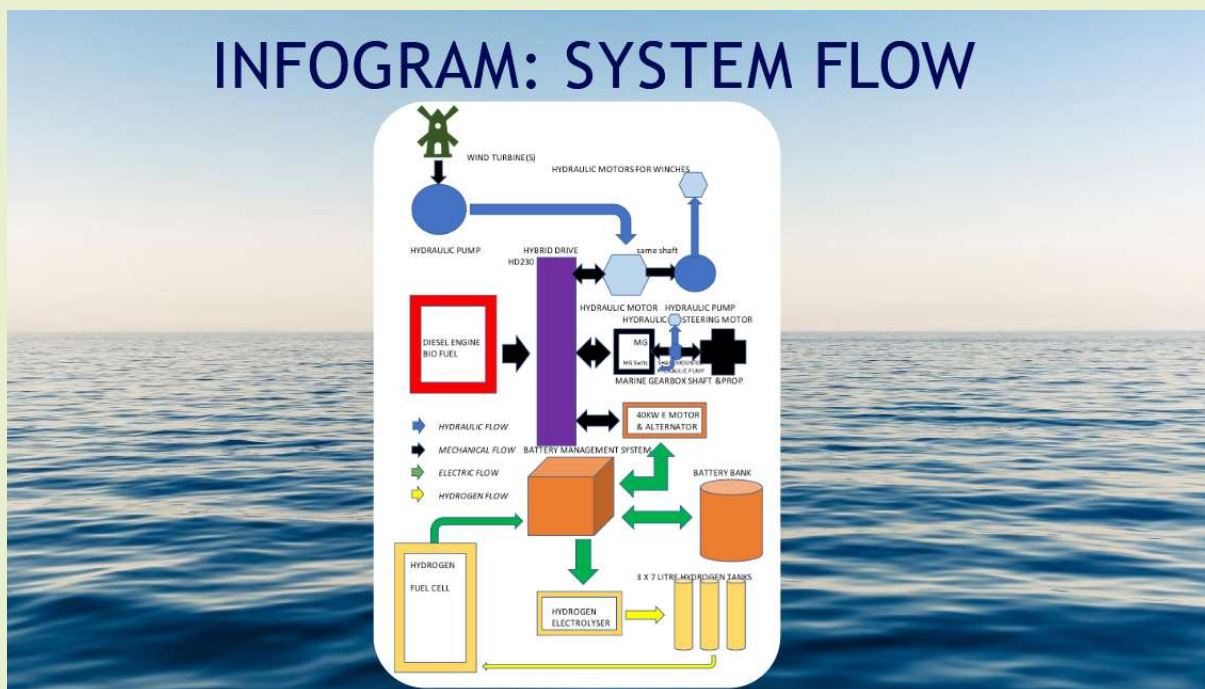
INFOGRAM: SYSTEM FLOW

WIND TURBINE(S)

HYDRAULIC MOTORS FOR WINCHES

HYDRAULIC PUMP

HYBRID DRIVE HD230

same shaft

HYDRAULIC MOTOR

HYDRAULIC PUMP

HYDRAULIC STEERING MOTOR

DIESEL ENGINE BIO FUEL

MG

MG Swltch

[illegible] HYDRAULIC PUMP

MARINE GEARBOX SHAFT &PROP

HYDRAULIC FLOW

MECHANICAL FLOW

ELECTRIC FLOW

HYDROGEN FLOW

40KW E MOTOR & ALTERNATOR

BATTERY MANAGEMENT SYSTEM

BATTERY BANK

HYDROGEN FUEL CELL

3 X 7 LITRE HYDROGEN TANKS

HYDROGEN ELECTROLYSER